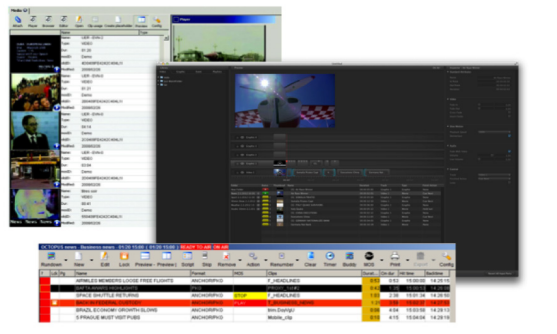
Media QI

Player

Name
Type VIDEO
Dur 01:26
Dur 01:26
Name
Type VIDEO
Dur
Name
Type VIDEO
Dur 01:21
Name
Type VIDEO
Dur 00:14
Type VIDEO
Dur 00:04
Type VIDEO
Dur 00:41
Type VIDEO

Modified

News News News

OCTOPUS news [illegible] READY TO AIR ON AIR

Rundown New Edit Lock Preview Preview2 Script Stop Remove mSimi Renumber Clear Timer Books MOS Find Export Config

| Lck | Pg | Name | Format | MOS | Clips | Durat. | Cm dur | Hit time | Backtime |
|---|---|---|---|---|---|---|---|---|---|
| | | AIRMILES MEMBERS LOOSE FREE FLIGHTS | ANCHOR/PKG | | F_HEADLINES | 0:51 | 0:53 | 13:50:09 | 14:28:13 |
| | | DAFTA AWARD HIGHLIGHTS | PKG | | PROFIT_DEAL_HERE | 0:44 | | 13:51:04 | 14:29:03 |
| | | SPACE SHUTTLE RETURNS | ANCHOR/PKG | STOP | F_HEADLINES | 1:33 | 2:38 | 13:51:34 | 14:29:48 |
| | | BRAZIL ECONOMIC CRISIS | ANCHOR/PKG | STOP | F_HEADLINES | 1:23 | 2:15 | 13:53:38 | 14:31:58 |
| | | BRAZIL ECONOMY GROWTH SLOWS | ANCHOR/PKG | | bbrc.DayHigh/ | 0:09 | 4:04 | 13:55:03 | 14:28:13 |
| | | 5 PRAGUE MUST VISIT PUBS | ANCHOR/PKG | | Mobile_clip | 0:13 | 4:15 | 13:04:06 | 14:28:13 |